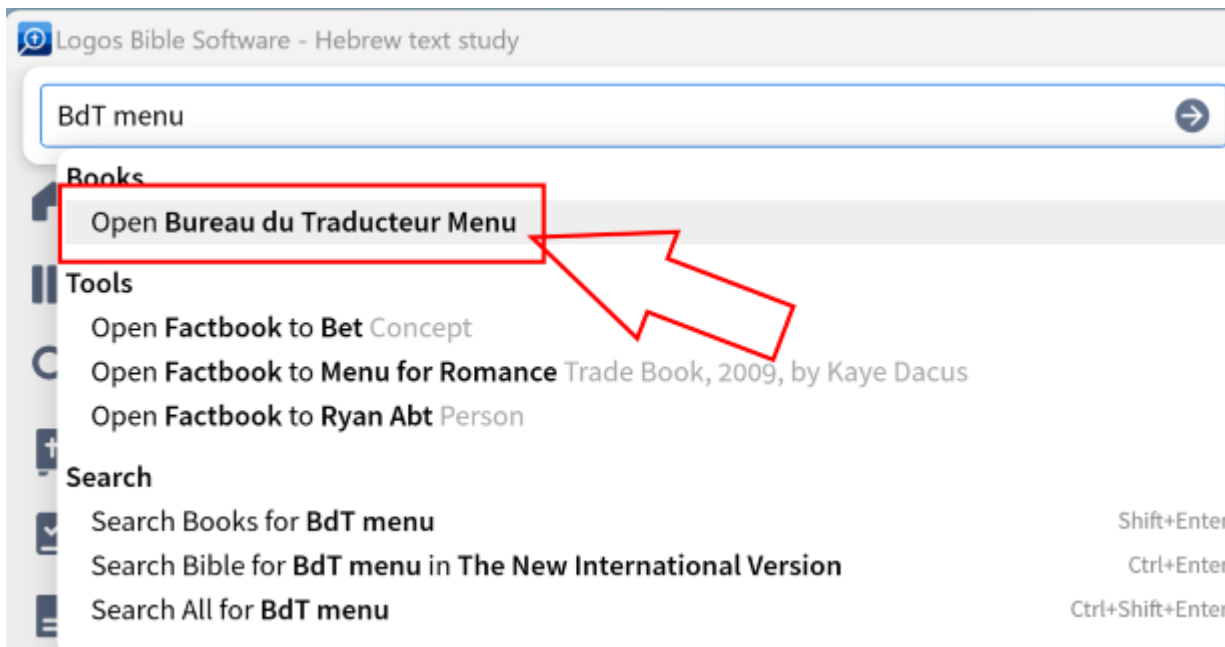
Logos Bible Software - Hebrew text study

BdT menu

Books
Open Bureau du Traducteur Menu

Tools
Open Factbook to Bet Concept
Open Factbook to Menu for Romance Trade Book, 2009, by Kaye Dacus
Open Factbook to Ryan Abt Person

Search
Search Books for BdT menu Shift+Enter
Search Bible for BdT menu in The New International Version Ctrl+Enter
Search All for BdT menu Ctrl+Shift+Enter